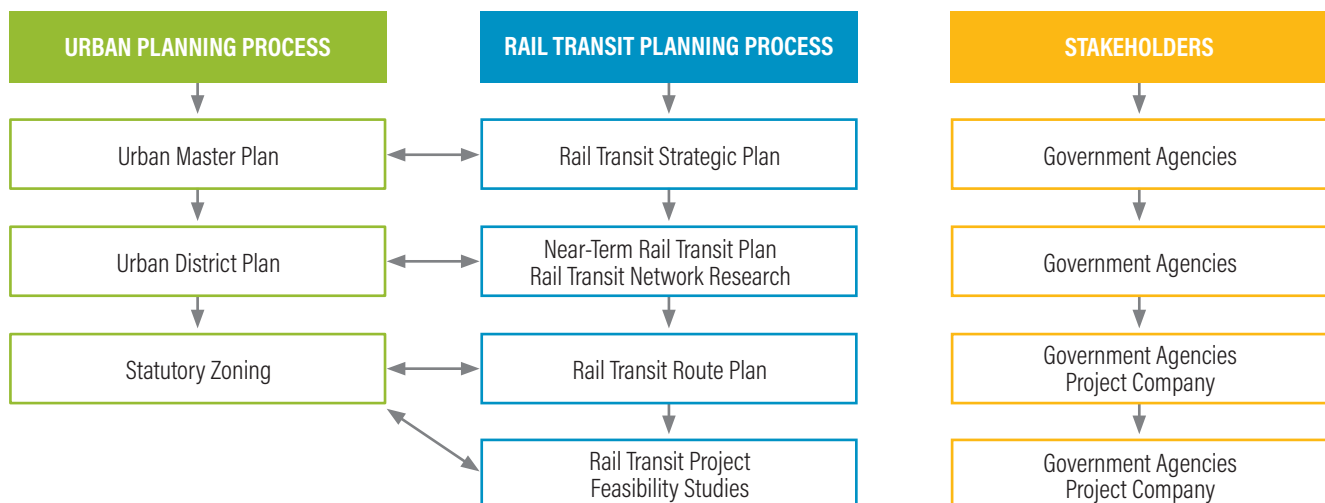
URBAN PLANNING PROCESS

Urban Master Plan

Urban District Plan

Statutory Zoning

RAIL TRANSIT PLANNING PROCESS

Rail Transit Strategic Plan

Near-Term Rail Transit Plan
Rail Transit Network Research

Rail Transit Route Plan

Rail Transit Project
Feasibility Studies

STAKEHOLDERS

Government Agencies

Government Agencies

Government Agencies
Project Company

Government Agencies
Project Company